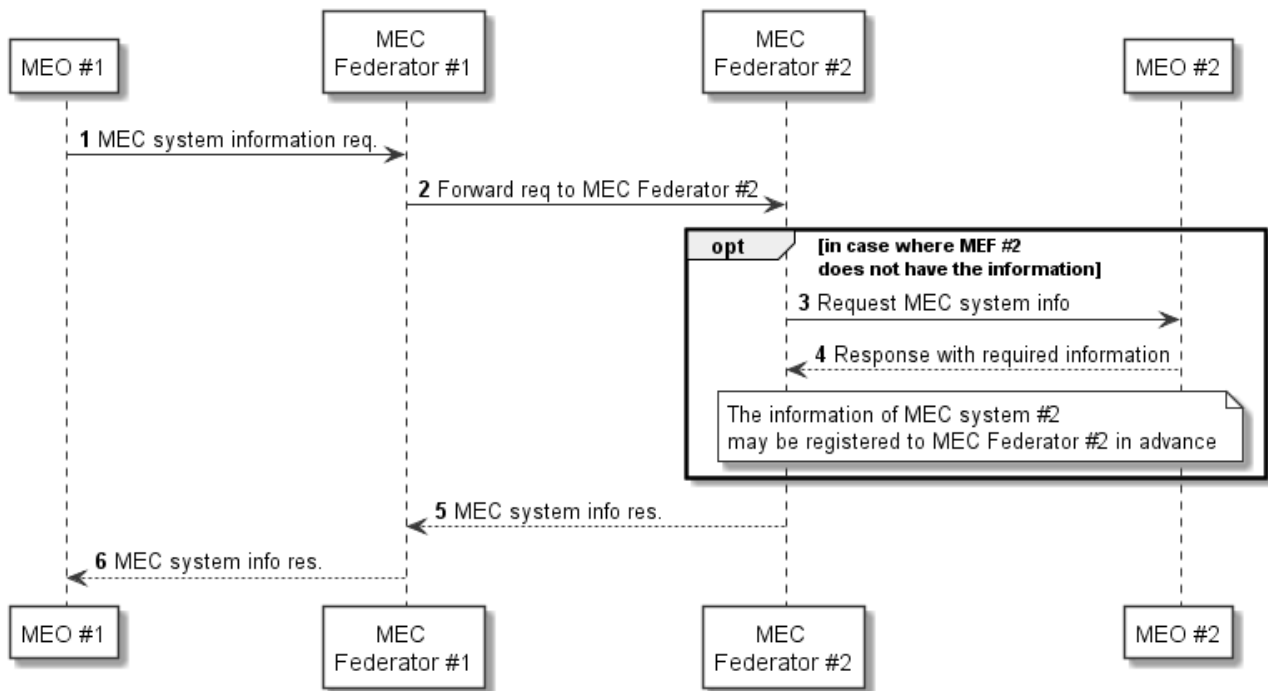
MEO #1

MEC Federator #1

MEC Federator #2

MEO #2

1 MEC system information req.

2 Forward req to MEC Federator #2

opt

[in case where MEF #2 does not have the information]

3 Request MEC system info

4 Response with required information

The information of MEC system #2 may be registered to MEC Federator #2 in advance

5 MEC system info res.

6 MEC system info res.

MEO #1

MEC Federator #1

MEC Federator #2

MEO #2